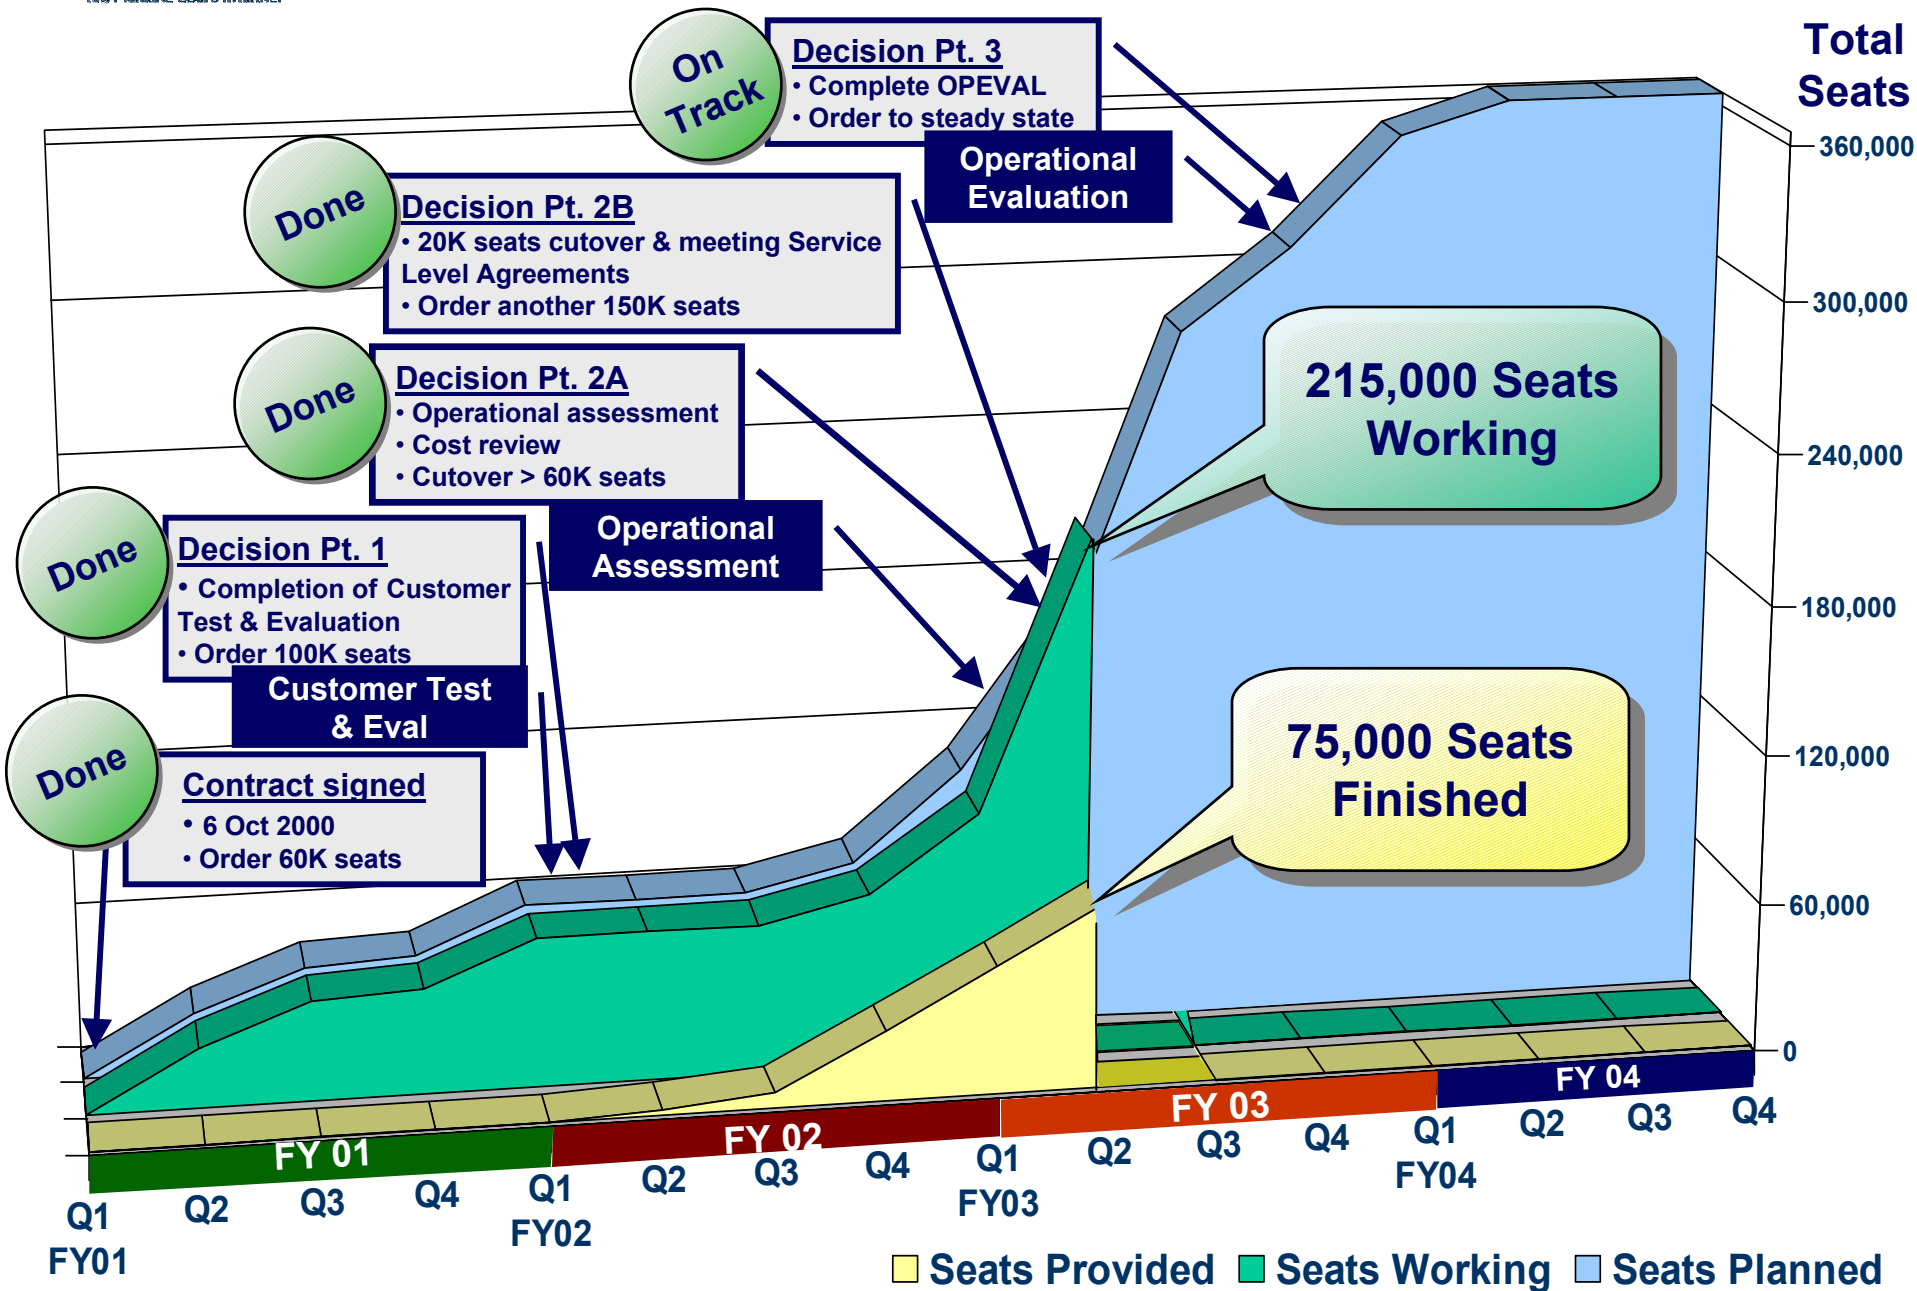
On Track

Decision Pt. 3
• Complete OPEVAL
• Order to steady state

Total Seats

Operational Evaluation

Done

Decision Pt. 2B
• 20K seats cutover & meeting Service Level Agreements
• Order another 150K seats

Done

Decision Pt. 2A
• Operational assessment
• Cost review
• Cutover > 60K seats

Done

Decision Pt. 1
• Completion of Customer Test & Evaluation
• Order 100K seats

Operational Assessment

Customer Test & Eval

Done

Contract signed
• 6 Oct 2000
• Order 60K seats

215,000 Seats Working

75,000 Seats Finished

360,000
300,000
240,000
180,000
120,000
60,000
0

FY 01
FY 02
FY 03
FY 04

Q1 FY01 Q2 Q3 Q4 Q1 FY02 Q2 Q3 Q4 Q1 FY03 Q2 Q3 Q4 Q1 FY04 Q2 Q3 Q4

Seats Provided Seats Working Seats Planned